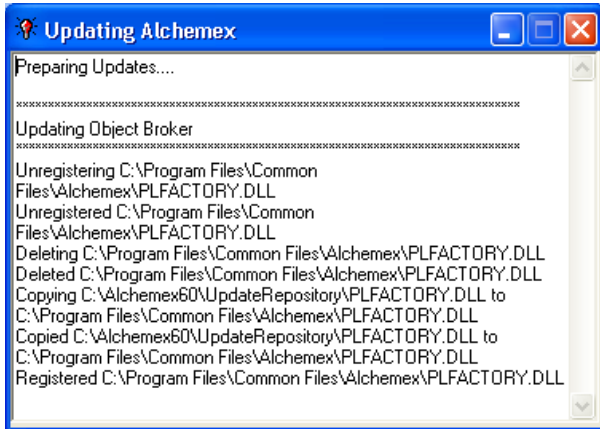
Updating Alchemex

Preparing Updates....

*****************************************************************************
Updating Object Broker
*****************************************************************************

Unregistering C:\Program Files\Common Files\Alchemex\PLFACTORY.DLL
Unregistered C:\Program Files\Common Files\Alchemex\PLFACTORY.DLL
Deleting C:\Program Files\Common Files\Alchemex\PLFACTORY.DLL
Deleted C:\Program Files\Common Files\Alchemex\PLFACTORY.DLL
Copying C:\Alchemex60\UpdateRepository\PLFACTORY.DLL to C:\Program Files\Common Files\Alchemex\PLFACTORY.DLL
Copied C:\Alchemex60\UpdateRepository\PLFACTORY.DLL to C:\Program Files\Common Files\Alchemex\PLFACTORY.DLL
Registered C:\Program Files\Common Files\Alchemex\PLFACTORY.DLL